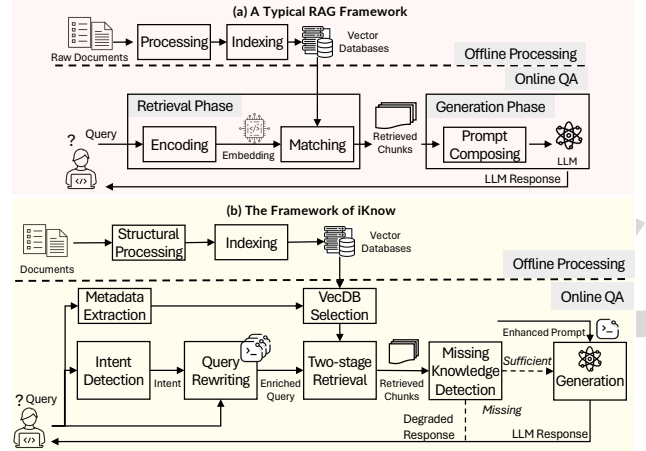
(a) A Typical RAG Framework

Raw Documents

Processing

Indexing

Vector Databases

Offline Processing

Online QA

Retrieval Phase

?

Query

Encoding

</>

Embedding

Matching

Retrieved Chunks

Generation Phase

Prompt Composing

LLM

</>

LLM Response

(b) The Framework of iKnow

Documents

Structural Processing

Indexing

Vector Databases

Offline Processing

Online QA

Metadata Extraction

VecDB Selection

Enhanced Prompt

Intent Detection

Intent

Query Rewriting

Enriched Query

Two-stage Retrieval

Retrieved Chunks

Missing Knowledge Detection

Sufficient

Generation

? Query

</>

Missing

Degraded Response

LLM Response